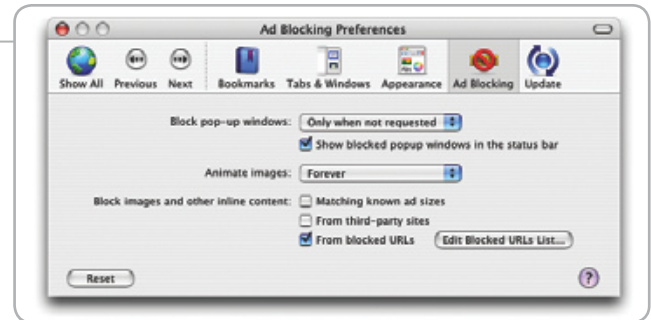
Ad Blocking Preferences

Show All
Previous
Next
Bookmarks
Tabs & Windows
Appearance
Ad Blocking
Update

Block pop-up windows: Only when not requested

Show blocked popup windows in the status bar

Animate images: Forever

Block images and other inline content: Matching known ad sizes

From third-party sites

From blocked URLs

Edit Blocked URLs List...

Reset

?